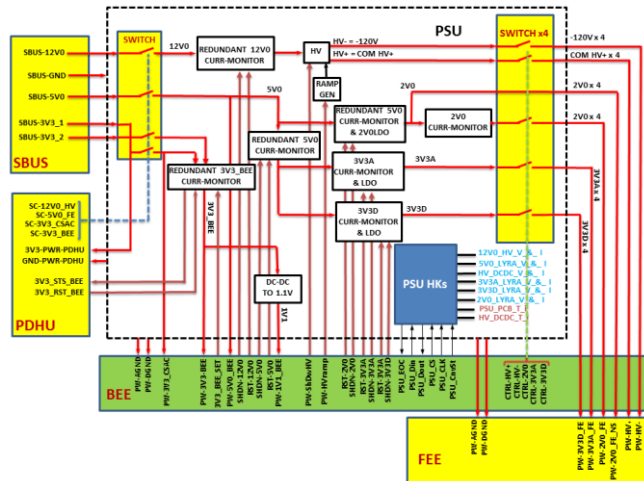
PSU

SBUS-12V0
SBUS-GND
SBUS-5V0
SBUS-3V3_1
SBUS-3V3_2
SBUS

SWITCH
12V0
REDUNDANT 12V0 CURR-MONITOR
HV
HV- = -120V
HV+ = COM HV+
RAMP GEN
SWITCH x4
-120V x 4
COM HV+ x 4
5V0
2V0
REDUNDANT 5V0 CURR-MONITOR & 2V0LDO
2V0 CURR-MONITOR
2V0 x 4
2V0 x 4
REDUNDANT 5V0 CURR-MONITOR
REDUNDANT 3V3_BEE CURR-MONITOR
3V3A CURR-MONITOR & LDO
3V3A
3V3A x 4
3V3D CURR-MONITOR & LDO
3V3D
3V3D x 4
3V3_BEE

SC-12V0_HV
SC-5V0_FE
SC-3V3_CSAC
SC-3V3_BEE
3V3-PWR-PDHU
GND-PWR-PDHU
3V3_STS_BEE
3V3_RST_BEE
PDHU

DC-DC TO 1.1V
1V1

PSU HKs
12V0_HV_V_&_I
5V0_LYRA_V_&_I
HV_DCDC_V_&_I
3V3A_LYRA_V_&_I
3V3D_LYRA_V_&_I
2V0_LYRA_V_&_I
PSU_PCB_T_
HV_DCDC_T_

BEE
PW-AGND
PW-DGND
PW-3V3_CSAC
PW-3V3-BEE
PW-3V3_BEE_SET
PW-5V0_BEE
SHDN-12V0
RST-12V0
SHDN-5V0
RST-5V0
PW-1V1_BEE
PW-SHdnHV
PW-HVramp
RST-2V0
SHDN-2V0
RST-3V3A
SHDN-3V3A
RST-3V3D
SHDN-3V3D
PSU_EOC
PSU_Dout
PSU_Din
PSU_CLK
PSU_CnSt
CTRL-HV+
CTRL-12V0
CTRL-2V0
CTRL-3V3A
CTRL-3V3D

FEE
PW-AGND
PW-DGND
PW-3V3D_FE
PW-3V3A_FE
PW-2V0_FE
PW-2V0_FE_NS
PW-HV-
PW-HV-